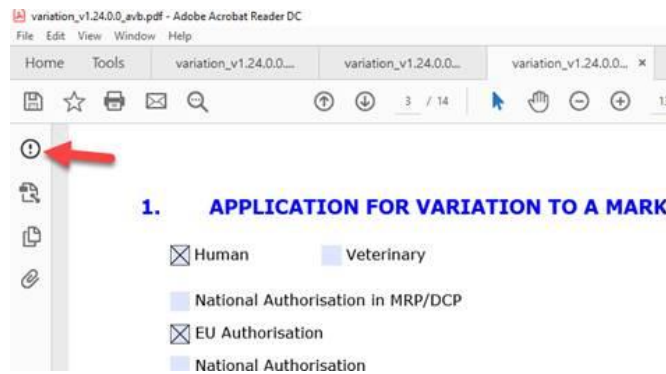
variation_v1.24.0.0_avb.pdf - Adobe Acrobat Reader DC
File Edit View Window Help

Home Tools variation_v1.24.0.0.... variation_v1.24.0.0... variation_v1.24.0.0... ×

3 / 14

1. APPLICATION FOR VARIATION TO A MARK

☒ Human ☐ Veterinary

☐ National Authorisation in MRP/DCP

☒ EU Authorisation

☐ National Authorisation